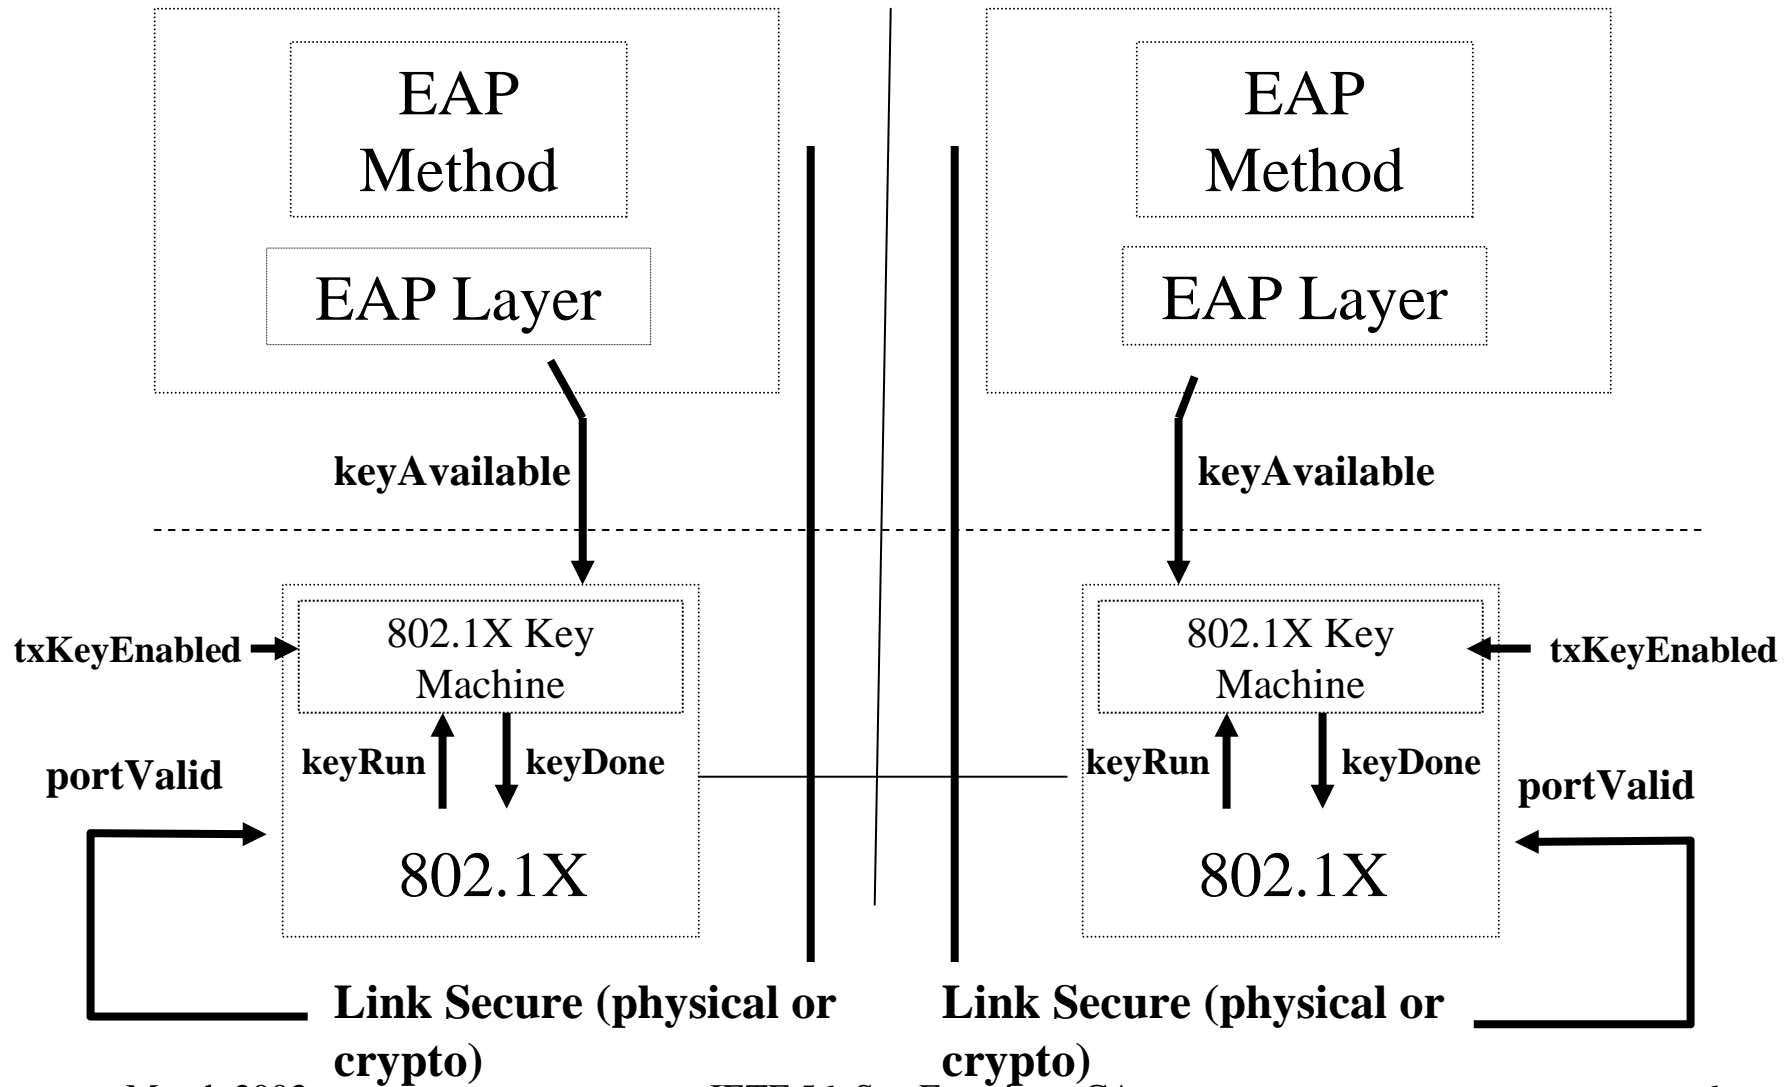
EAP Method

EAP Layer

keyAvailable

802.1X Key Machine

txKeyEnabled

keyRun

keyDone

portValid

802.1X

Link Secure (physical or crypto)

EAP Method

EAP Layer

keyAvailable

802.1X Key Machine

txKeyEnabled

keyRun

keyDone

portValid

802.1X

Link Secure (physical or crypto)

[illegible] IETF 56 San Fra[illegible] CA